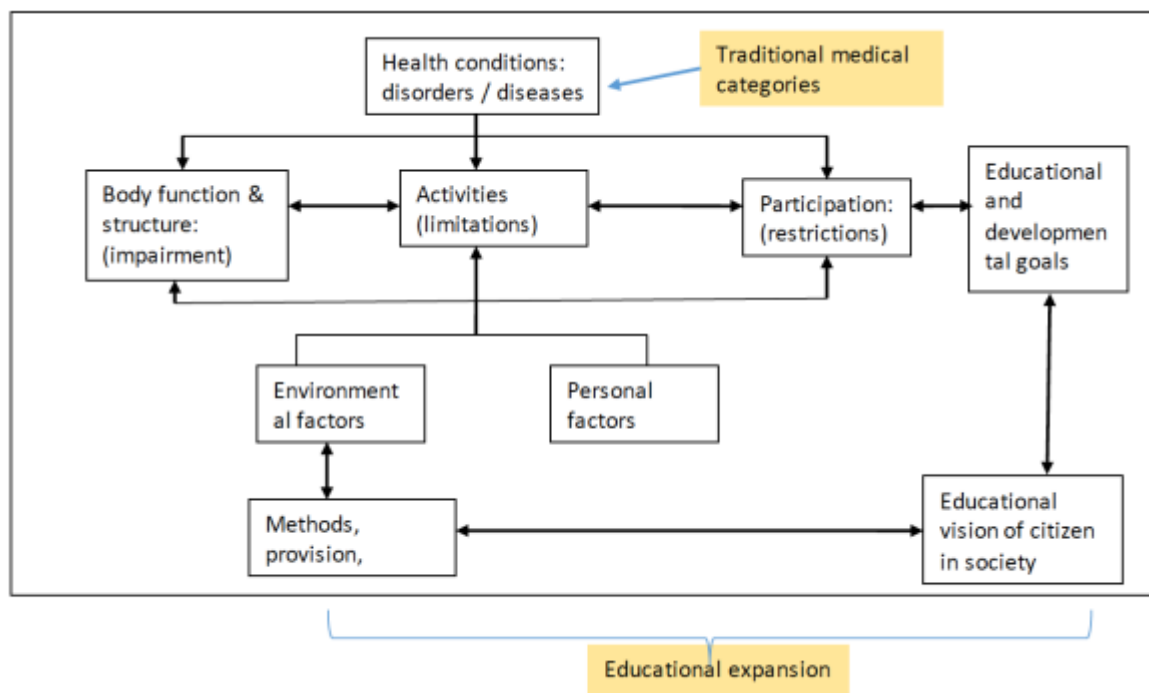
Health conditions: disorders / diseases

Traditional medical categories

Body function & structure: (impairment)

Activities (limitations)

Participation: (restrictions)

Educational and developmental goals

Environmental factors

Personal factors

Methods, provision,

Educational vision of citizen in society

Educational expansion